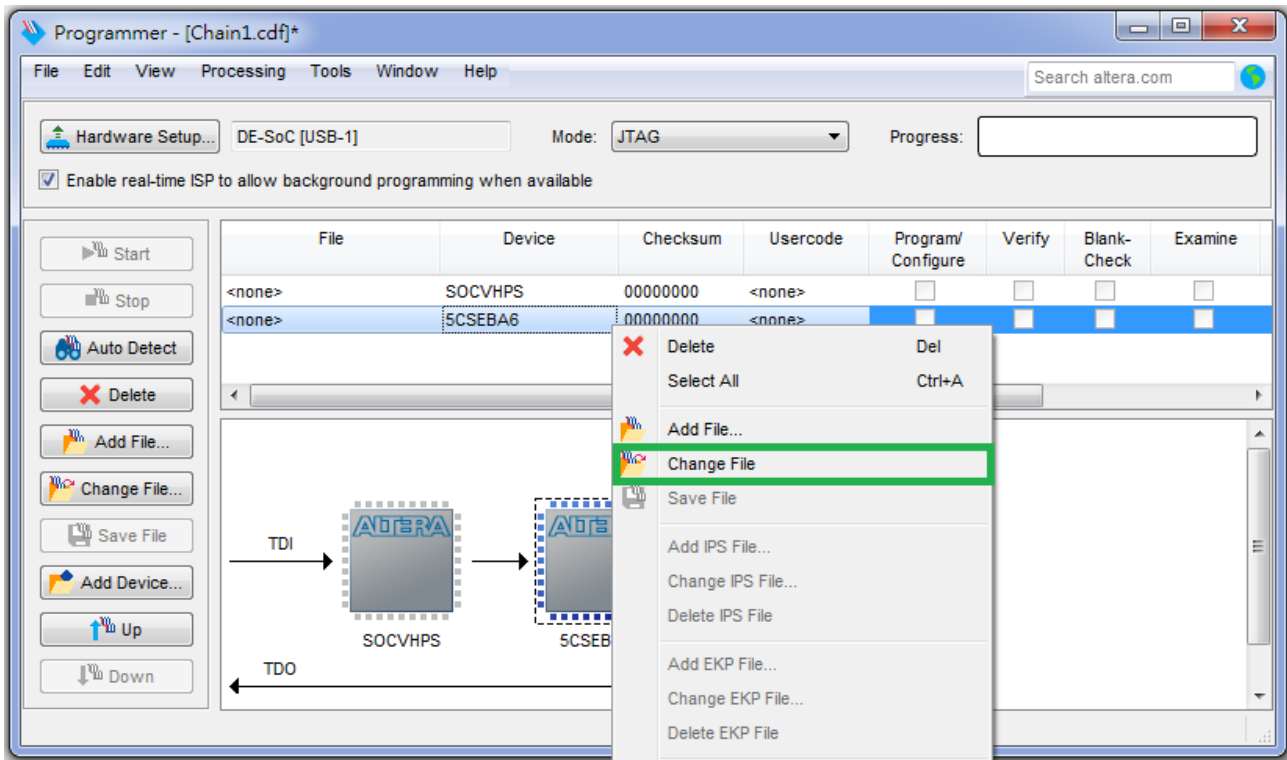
Programmer - [Chain1.cdf]*

File Edit View Processing Tools Window Help

Search altera.com

Hardware Setup... DE-SoC [USB-1] Mode: JTAG Progress:

Enable real-time ISP to allow background programming when available

Start

Stop

Auto Detect

Delete

Add File...

Change File...

Save File

Add Device...

Up

Down

| File | Device | Checksum | Usercode | Program/ Configure | Verify | Blank-Check | Examine |
|---|---|---|---|---|---|---|---|
| <none> | SOCVHPS | 00000000 | <none> | | | | |
| <none> | 5CSEBA6 | 00000000 | <none> | | | | |

Delete Del
Select All Ctrl+A
Add File...
Change File
Save File
Add IPS File...
Change IPS File...
Delete IPS File
Add EKP File...
Change EKP File...
Delete EKP File

TDI

ALTERA

ALTERA

SOCVHPS

5CSEB

TDO